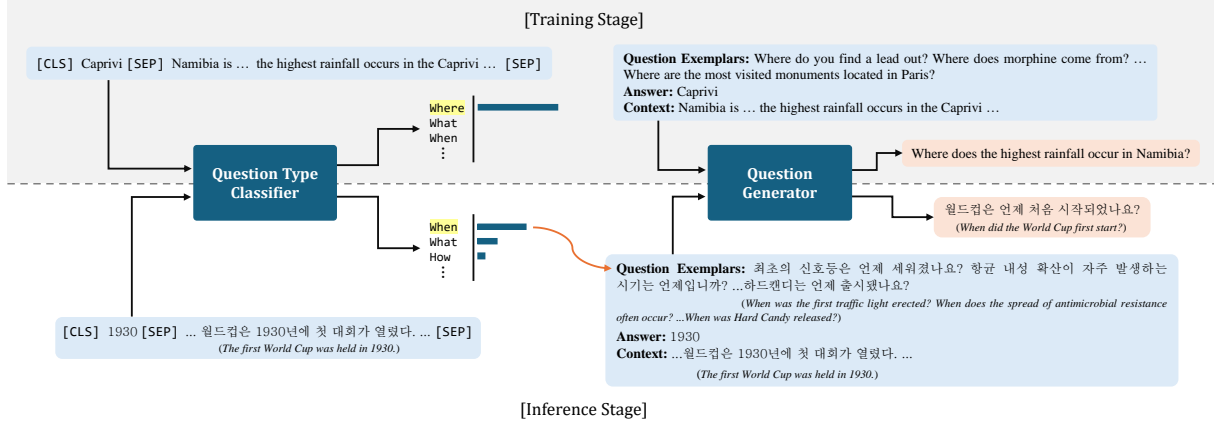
[Training Stage]

[CLS] Caprivi [SEP] Namibia is … the highest rainfall occurs in the Caprivi … [SEP]

Where
What
When
⋮

Question Type Classifier

Question Exemplars: Where do you find a lead out? Where does morphine come from? … Where are the most visited monuments located in Paris?
Answer: Caprivi
Context: Namibia is … the highest rainfall occurs in the Caprivi …

Question Generator

Where does the highest rainfall occur in Namibia?

When
What
How
⋮

월드컵은 언제 처음 시작되었나요?
(When did the World Cup first start?)

Question Exemplars: 최초의 신호등은 언제 세워졌나요? 항균 내성 확산이 자주 발생하는 시기는 언제입니까? …하드캔디는 언제 출시됐나요?
(When was the first traffic light erected? When does the spread of antimicrobial resistance often occur? …When was Hard Candy released?)
Answer: 1930
Context: …월드컵은 1930년에 첫 대회가 열렸다. …
(The first World Cup was held in 1930.)

[CLS] 1930 [SEP] … 월드컵은 1930년에 첫 대회가 열렸다. … [SEP]
(The first World Cup was held in 1930.)

[Inference Stage]